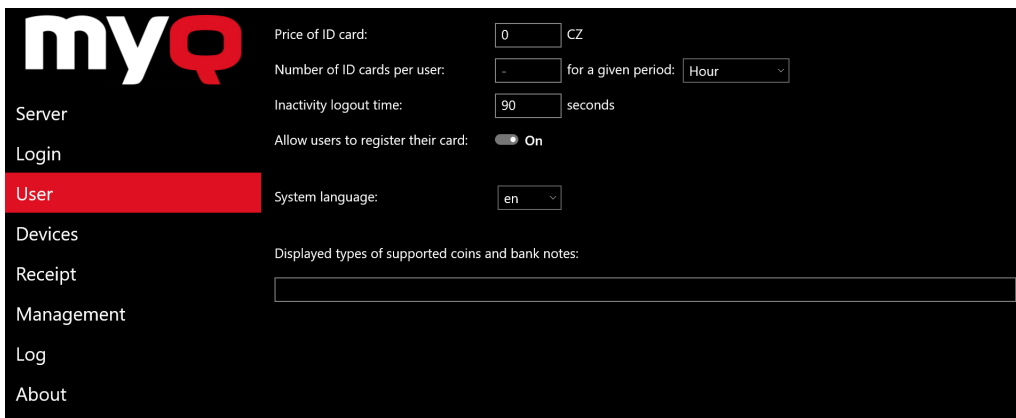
myQ

Server

Login

User

Devices

Receipt

Management

Log

About

Price of ID card: 0 CZ

Number of ID cards per user: - for a given period: Hour

Inactivity logout time: 90 seconds

Allow users to register their card: On

System language: en

Displayed types of supported coins and bank notes: